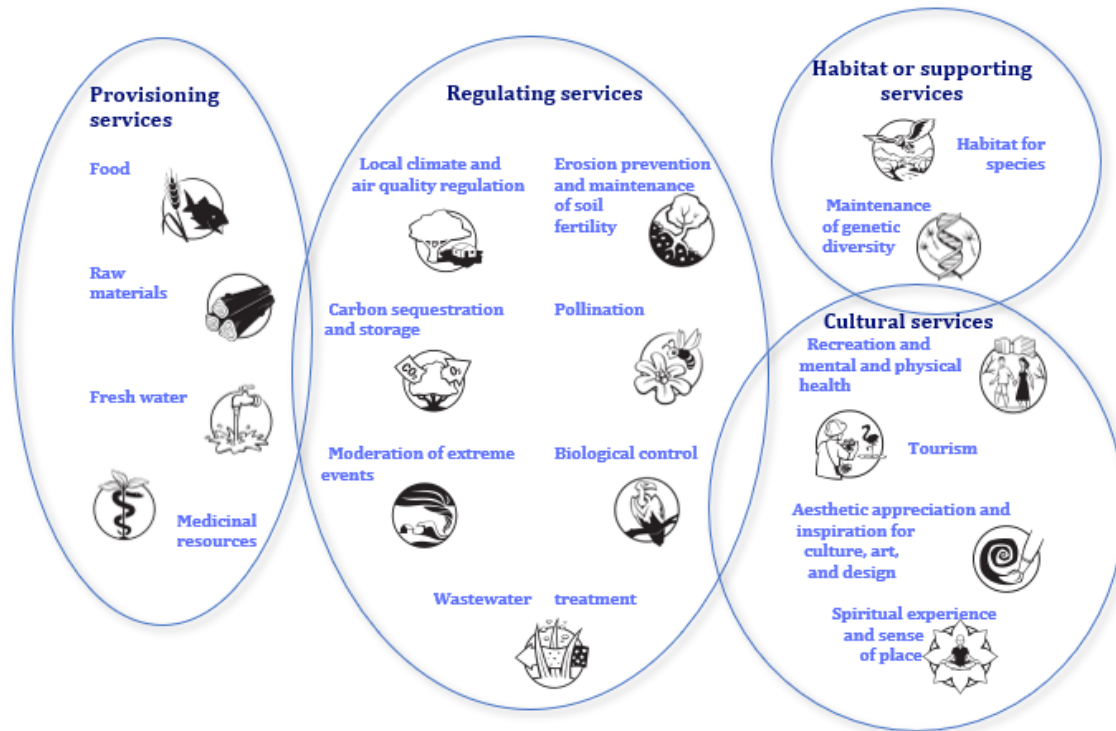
Provisioning services

Food

Raw materials

Fresh water

Medicinal resources

Regulating services

Local climate and air quality regulation

Erosion prevention and maintenance of soil fertility

Carbon sequestration and storage

$CO_2$

$O_2$

Pollination

Moderation of extreme events

Biological control

Wastewater treatment

Habitat or supporting services

Habitat for species

Maintenance of genetic diversity

Cultural services

Recreation and mental and physical health

Tourism

Aesthetic appreciation and inspiration for culture, art, and design

Spiritual experience and sense of place